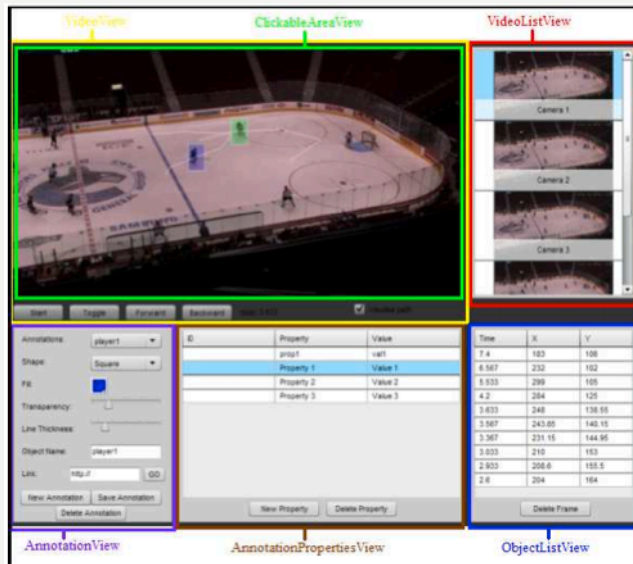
VideoView
ClickableAreaView
VideoListView

Camera 1
Camera 2
Camera 3

Start
Toggle
Forward
Backward
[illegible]
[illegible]

Annotations: player1
Shape: Square
Fill:
Transparency:
Line Thickness:
Object Name: player1
Link: http://
GO
New Annotation
Save Annotation
Delete Annotation

| ID | Property | Value |
|---|---|---|
| | prop1 | val1 |
| | Property 1 | Value 1 |
| | Property 2 | Value 2 |
| | Property 3 | Value 3 |

New Property
Delete Property

| Time | X | Y |
|---|---|---|
| 7.4 | 183 | 108 |
| 6.567 | 232 | 102 |
| 5.533 | 299 | 105 |
| 4.2 | 284 | 125 |
| 3.633 | 248 | 138.55 |
| 3.567 | 243.85 | 140.15 |
| 3.367 | 231.15 | 144.95 |
| 3.033 | 210 | 153 |
| 2.933 | 208.6 | 155.5 |
| 2.6 | 204 | 164 |

Delete Frame

AnnotationView
AnnotationPropertiesView
ObjectListView